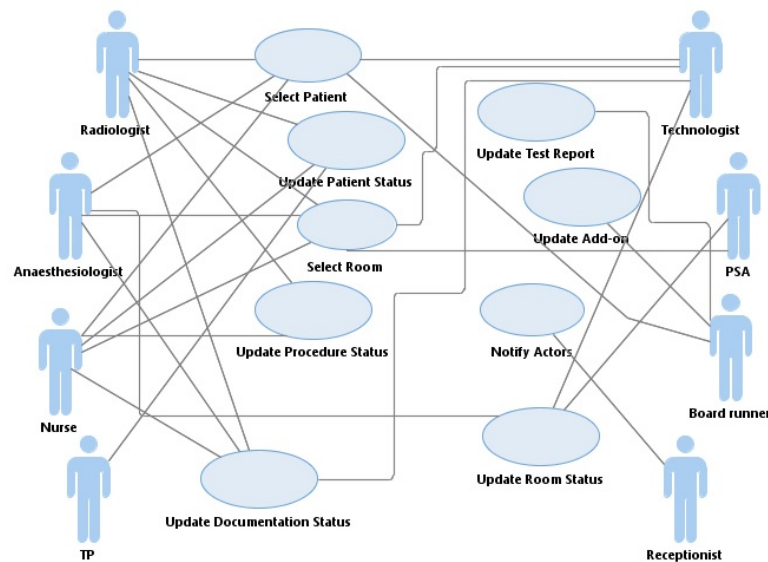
Radiologist

Select Patient

Technologist

Update Test Report

Update Patient Status

Anaesthesiologist

Update Add-on

PSA

Select Room

Update Procedure Status

Notify Actors

Nurse

Board runner

Update Room Status

TP

Update Documentation Status

Receptionist